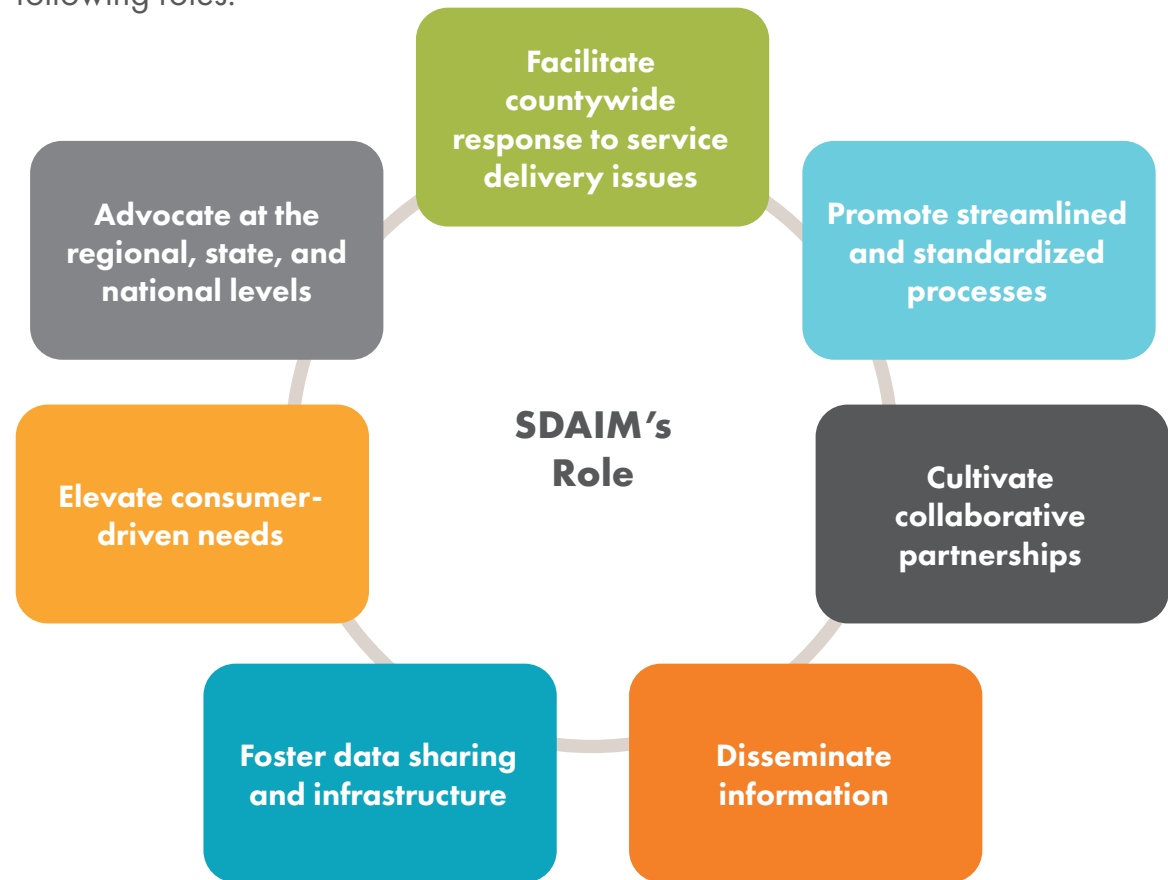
following roles:

SDAIM's Role

Facilitate countywide response to service delivery issues

Promote streamlined and standardized processes

Cultivate collaborative partnerships

Disseminate information

Foster data sharing and infrastructure

Elevate consumer-driven needs

Advocate at the regional, state, and national levels